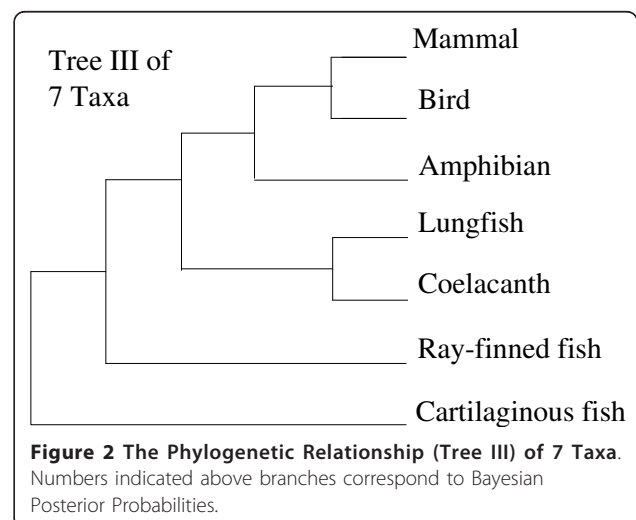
Tree III of
7 Taxa

Mammal

Bird

Amphibian

Lungfish

Coelacanth

Ray-finned fish

Cartilaginous fish

**Figure 2 The Phylogenetic Relationship (Tree III) of 7 Taxa**. Numbers indicated above branches correspond to Bayesian Posterior Probabilities.